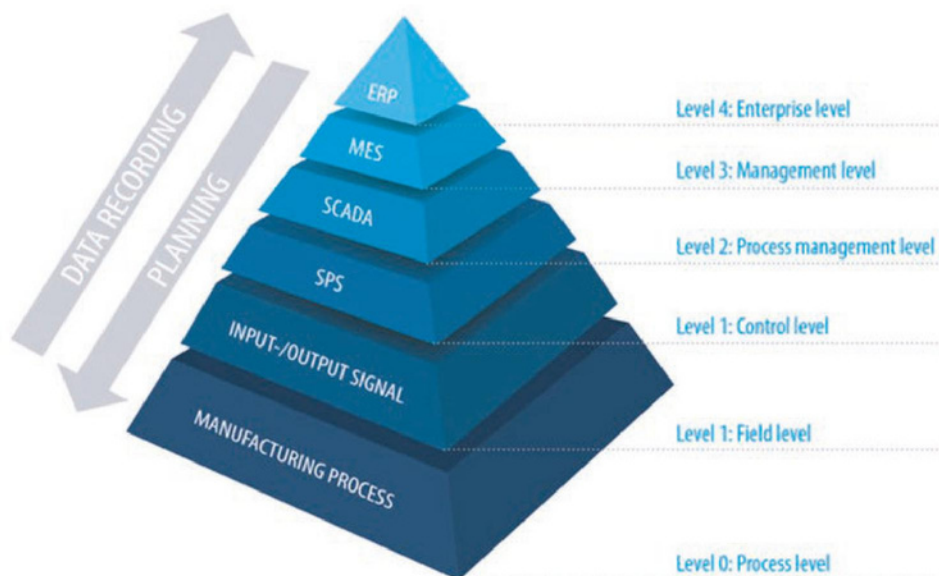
DATA RECORDING
PLANNING

ERP
MES
SCADA
SPS
INPUT-/OUTPUT SIGNAL
MANUFACTURING PROCESS

Level 4: Enterprise level
Level 3: Management level
Level 2: Process management level
Level 1: Control level
Level 1: Field level
Level 0: Process level